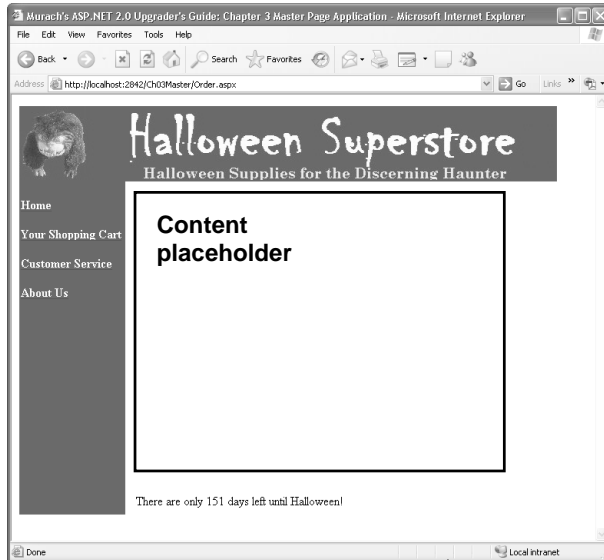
Murach's ASP.NET 2.0 Upgrader's Guide: Chapter 3 Master Page Application - Microsoft Internet Explorer

File Edit View Favorites Tools Help

Back Search Favorites

Address http://localhost:2842/Ch03Master/Order.aspx Go Links »

Halloween Superstore

Halloween Supplies for the Discerning Haunter

Home

Your Shopping Cart

Customer Service

About Us

Content placeholder

There are only 151 days left until Halloween!

Done Local intranet